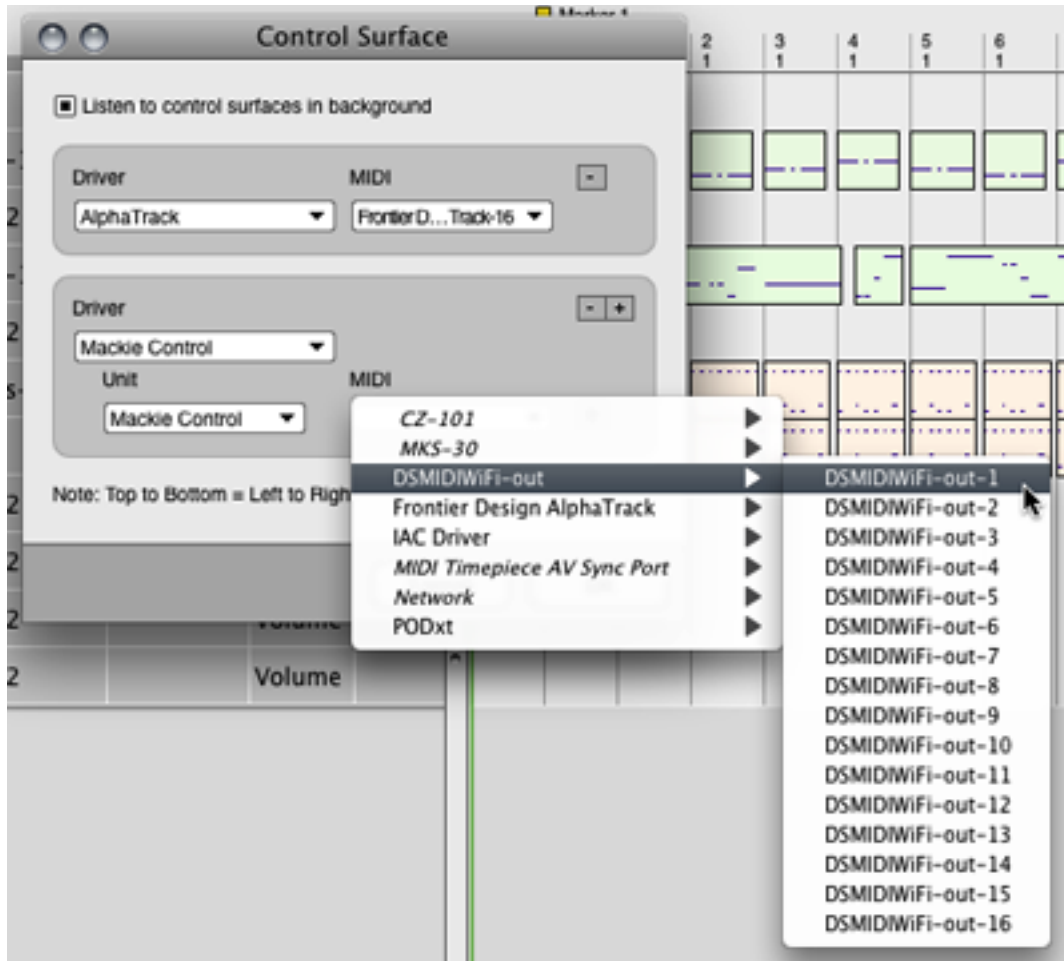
Control Surface

Listen to control surfaces in background

Driver
AlphaTrack
MIDI
Frontier D…Track-16
-

Driver
Mackie Control
Unit
Mackie Control
MIDI
- +

Note: Top to Bottom = Left to Righ

Volume

Volume

2 1
3 1
4 1
5 1
6 1

CZ-101
MKS-30
DSMIDIWiFi-out
Frontier Design AlphaTrack
IAC Driver
MIDI Timepiece AV Sync Port
Network
PODxt

DSMIDIWiFi-out-1
DSMIDIWiFi-out-2
DSMIDIWiFi-out-3
DSMIDIWiFi-out-4
DSMIDIWiFi-out-5
DSMIDIWiFi-out-6
DSMIDIWiFi-out-7
DSMIDIWiFi-out-8
DSMIDIWiFi-out-9
DSMIDIWiFi-out-10
DSMIDIWiFi-out-11
DSMIDIWiFi-out-12
DSMIDIWiFi-out-13
DSMIDIWiFi-out-14
DSMIDIWiFi-out-15
DSMIDIWiFi-out-16